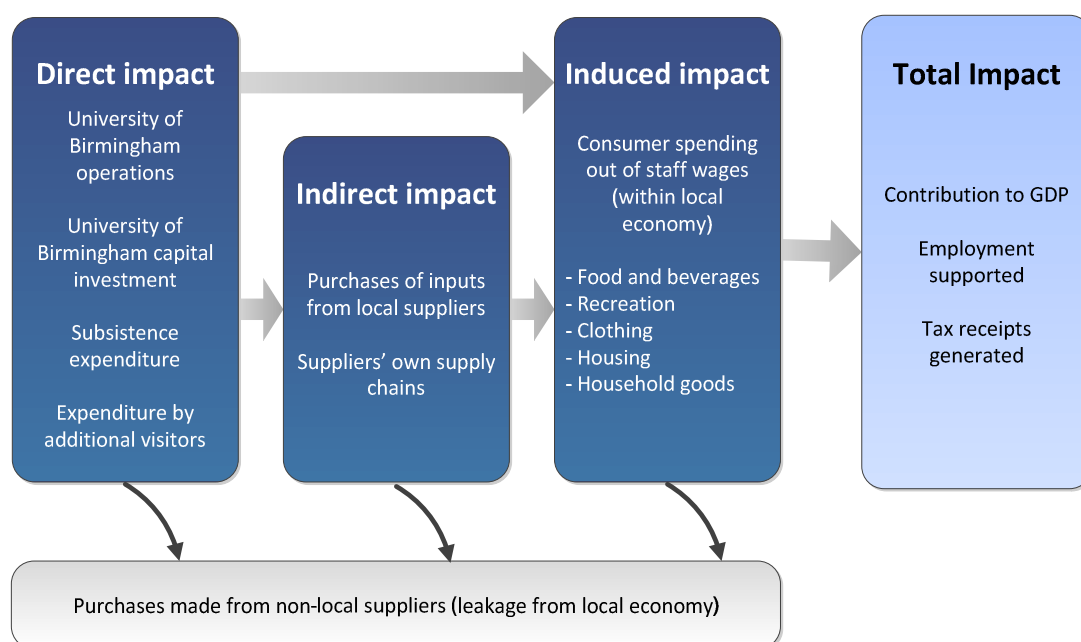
Direct impact

University of Birmingham operations

University of Birmingham capital investment

Subsistence expenditure

Expenditure by additional visitors

Indirect impact

Purchases of inputs from local suppliers

Suppliers' own supply chains

Induced impact

Consumer spending out of staff wages (within local economy)

- Food and beverages
- Recreation
- Clothing
- Housing
- Household goods

Total Impact

Contribution to GDP

Employment supported

Tax receipts generated

Purchases made from non-local suppliers (leakage from local economy)